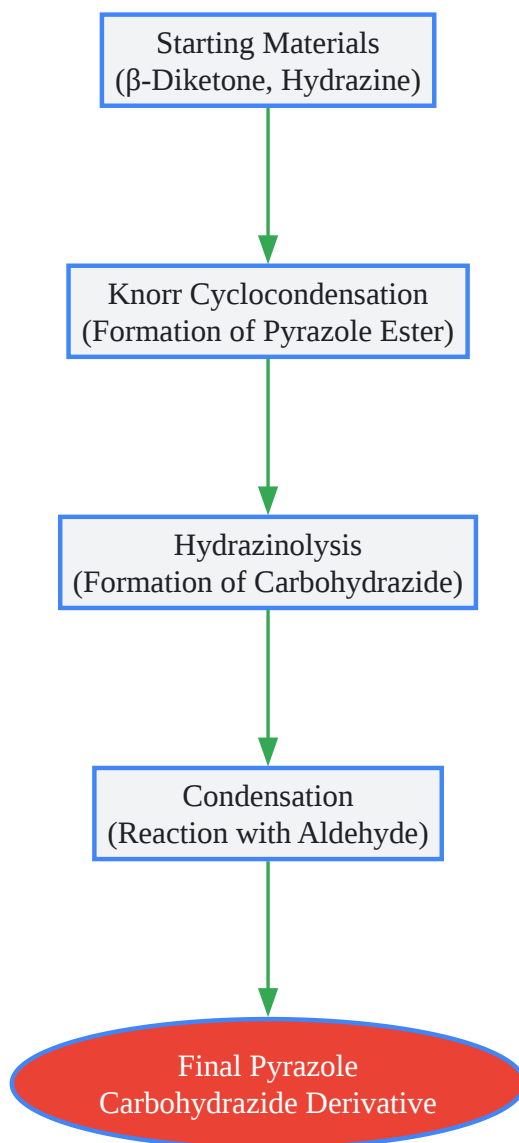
Starting Materials
(β-Diketone, Hydrazine)

Knorr Cyclocondensation
(Formation of Pyrazole Ester)

Hydrazinolysis
(Formation of Carbohydrazide)

Condensation
(Reaction with Aldehyde)

Final Pyrazole
Carbohydrazide Derivative